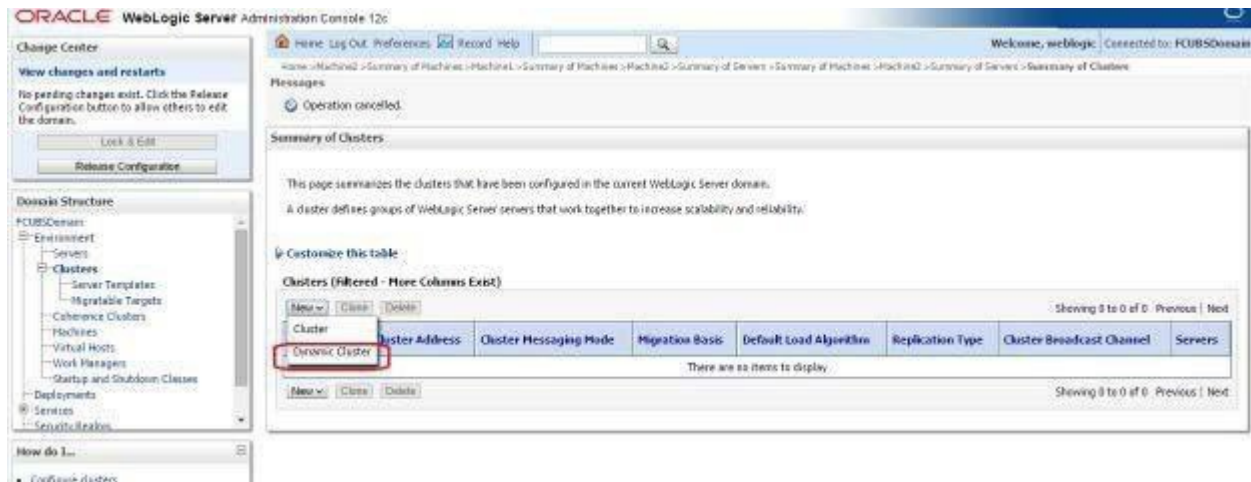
ORACLE WebLogic Server Administration Console 12c

Change Center

View changes and restarts

No pending changes exist. Click the Release Configuration button to allow others to edit the domain.

Lock & Edit

Release Configuration

Domain Structure

FCUBSDomain
Environment
Servers
Clusters
Server Templates
Migratable Targets
Coherence Clusters
Machines
Virtual Hosts
Work Managers
Startup and Shutdown Classes
Deployments
Services
Security Realms

How do I...

Configure clusters

Home Log Out Preferences Record Help

Welcome, weblogic Connected to: FCUBSDomain

Home >Machine2 >Summary of Machines >Machine1 >Summary of Machines >Machine2 >Summary of Servers >Summary of Machines >Machine2 >Summary of Servers >Summary of Clusters

Messages

Operation cancelled.

Summary of Clusters

This page summarizes the clusters that have been configured in the current WebLogic Server domain.

A cluster defines groups of WebLogic Server servers that work together to increase scalability and reliability.

Customize this table

Clusters (Filtered - More Columns Exist)

New Clone Delete

Showing 0 to 0 of 0 Previous | Next

Cluster
Dynamic Cluster

| | Cluster Address | Cluster Messaging Mode | Migration Basis | Default Load Algorithm | Replication Type | Cluster Broadcast Channel | Servers |
|---|---|---|---|---|---|---|---|
| There are no items to display | | | | | | | |

New Clone Delete

Showing 0 to 0 of 0 Previous | Next